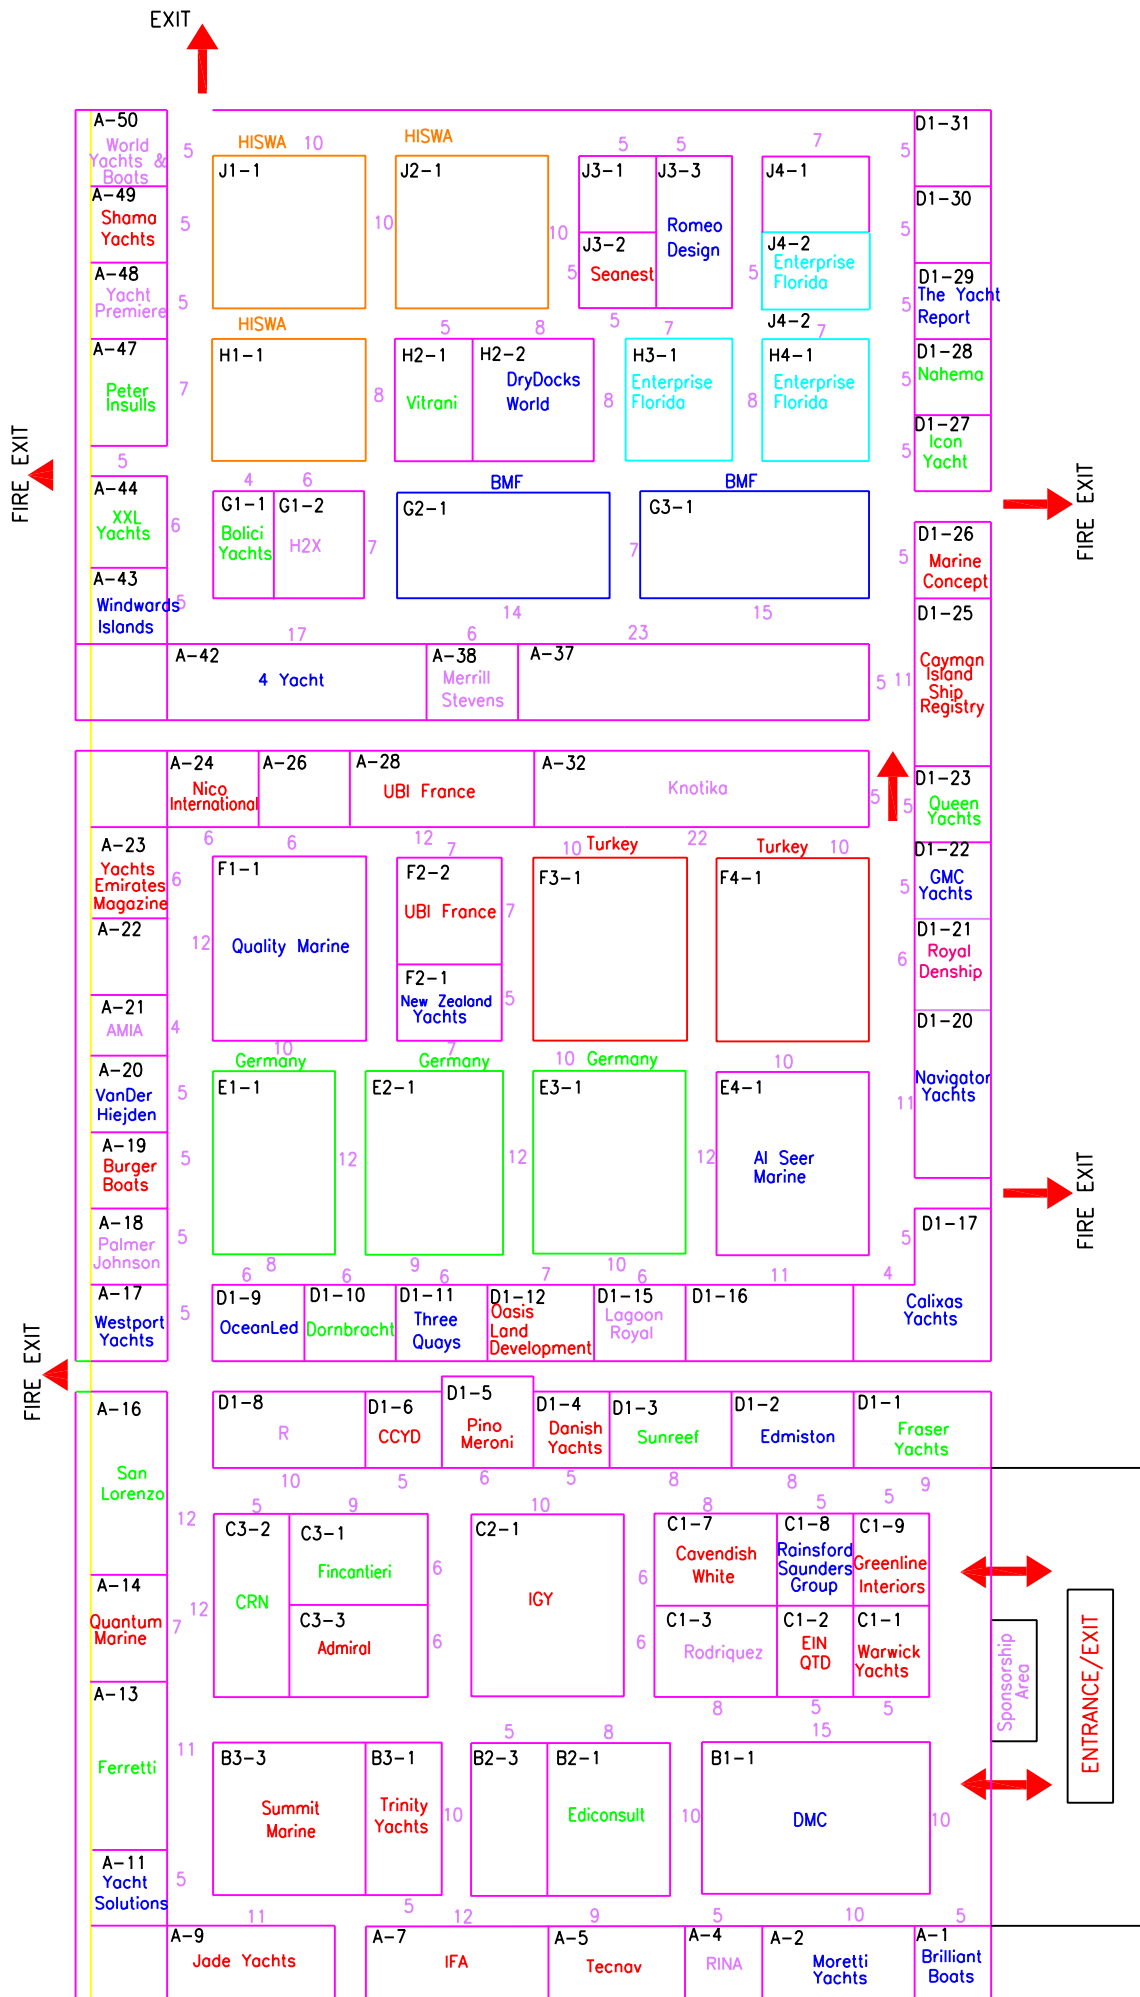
EXIT

A–50 World Yachts & Boats 5
A–49 Shama Yachts 5
A–48 Yacht Premiere 5
A–47 Peter Insulls 7
5
A–44 XXL Yachts 6
A–43 Windwards Islands 5

HISWA 10
J1–1
HISWA
J2–1
10
10
5 5
J3–1 J3–3
Romeo Design
J3–2
5 Seanest
7
J4–1
J4–2 Enterprise Florida
5
J4–2
5
D1–31
5
D1–30
5
D1–29 The Yacht Report
5
D1–28 Nahema
5
D1–27 Icon Yacht
5

HISWA
H1–1
8
5 8
H2–1 Vitrani
H2–2 DryDocks World
8
5 7
H3–1 Enterprise Florida
8
7
H4–1 Enterprise Florida

4 6
G1–1 Bolici Yachts
G1–2 H2X
7
BMF
G2–1
7
BMF
G3–1
14
15

FIRE EXIT
FIRE EXIT

17 6 23
A–42 4 Yacht
A–38 Merrill Stevens
A–37
5 11

D1–26 Marine Concept
5
D1–25 Cayman Island Ship Registry

A–24 Nico International
A–26
A–28 UBI France
A–32 Knotika
5
5
D1–23 Queen Yachts

6 6 12 7 10 Turkey 22 Turkey 10
A–23 Yachts Emirates Magazine 6
A–22
12
F1–1 Quality Marine
F2–2 UBI France 7
F2–1 New Zealand Yachts 5
F3–1
F4–1
D1–22 GMC Yachts 5
D1–21 Royal Denship 6
D1–20 Navigator Yachts 11

A–21 AMIA 4
10 Germany 7 Germany 10 Germany 10
A–20 VanDer Hiejden 5
A–19 Burger Boats 5
A–18 Palmer Johnson 5
E1–1
12
E2–1
12
E3–1
12
E4–1 Al Seer Marine
D1–17 5
FIRE EXIT

6 8 6 9 6 7 10 6 11 4
A–17 Westport Yachts 5
D1–9 OceanLed
D1–10 Dornbracht
D1–11 Three Quays
D1–12 Oasis Land Development
D1–15 Lagoon Royal
D1–16
Calixas Yachts

FIRE EXIT

A–16 San Lorenzo
D1–8 R
D1–6 CCYD
D1–5 Pino Meroni
D1–4 Danish Yachts
D1–3 Sunreef
D1–2 Edmiston
D1–1 Fraser Yachts
10 5 6 5 8 8 9
12 5 9 10 8 5 5
C3–2 CRN
C3–1 Fincantieri 6
C3–3 Admiral 6
12
A–14 Quantum Marine 7
C2–1 IGY 6 6
C1–7 Cavendish White
C1–8 Rainsford Saunders Group
C1–9 Greenline Interiors
C1–3 Rodriquez
C1–2 EIN QTD
C1–1 Warwick Yachts
8 5 5
Sponsorship Area
ENTRANCE/EXIT

A–13 Ferretti 11
5 8 15
B3–3 Summit Marine
B3–1 Trinity Yachts
10
B2–3
B2–1 Ediconsult
10
B1–1 DMC
10
A–11 Yacht Solutions 5
11 5 12 9 5 10 5
A–9 Jade Yachts
A–7 IFA
A–5 Tecnav
A–4 RINA
A–2 Moretti Yachts
A–1 Brilliant Boats